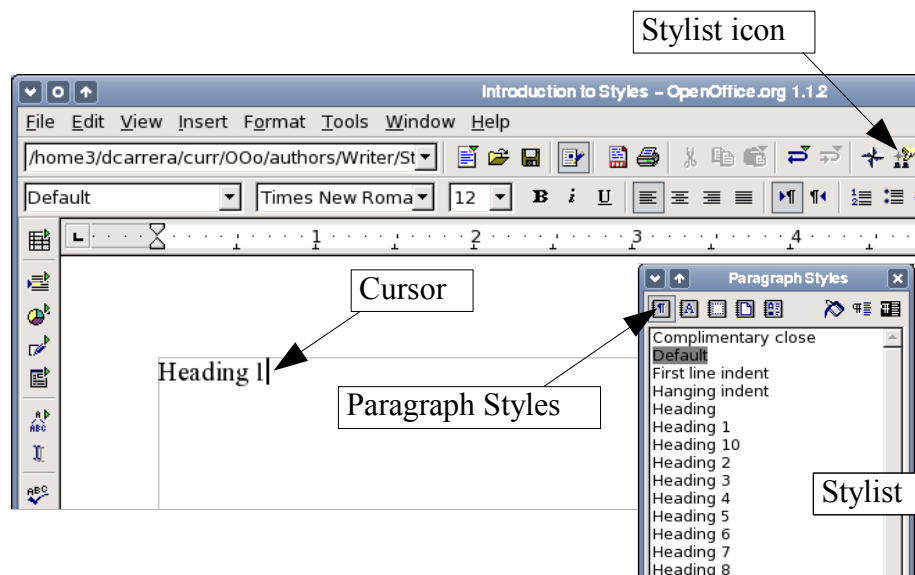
Stylist icon

Introduction to Styles – OpenOffice.org 1.1.2

File Edit View Insert Format Tools Window Help

/home3/dcarrera/curr/OOo/authors/Writer/St

Default

Times New Roma

12

B i U

1 2 3 4

Cursor

Heading 1

Paragraph Styles

Paragraph Styles

Complimentary close
Default
First line indent
Hanging indent
Heading
Heading 1
Heading 10
Heading 2
Heading 3
Heading 4
Heading 5
Heading 6
Heading 7
Heading 8

Stylist